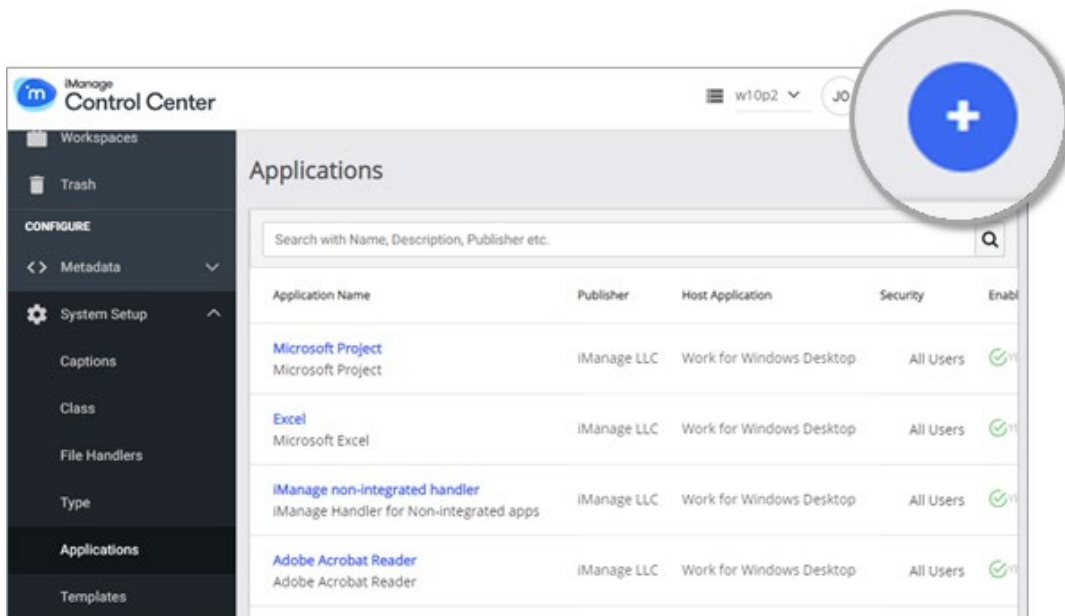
iManage
Control Center

w10p2

JO

+

Workspaces

Trash

CONFIGURE

Metadata

System Setup

Captions

Class

File Handlers

Type

Applications

Templates

Applications

Search with Name, Description, Publisher etc.

| Application Name | Publisher | Host Application | Security | Enabl |
|---|---|---|---|---|
| Microsoft Project<br>Microsoft Project | iManage LLC | Work for Windows Desktop | All Users | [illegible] |
| Excel<br>Microsoft Excel | iManage LLC | Work for Windows Desktop | All Users | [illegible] |
| iManage non-integrated handler<br>iManage Handler for Non-integrated apps | iManage LLC | Work for Windows Desktop | All Users | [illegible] |
| Adobe Acrobat Reader<br>Adobe Acrobat Reader | iManage LLC | Work for Windows Desktop | All Users | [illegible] |